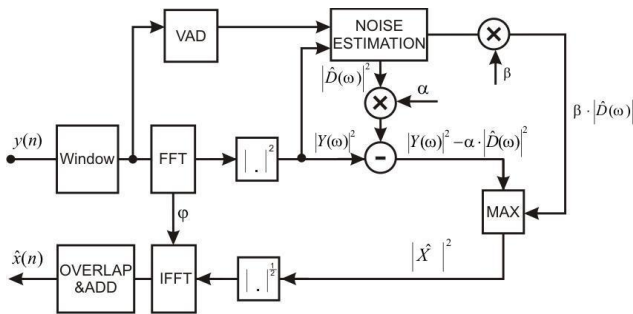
VAD

NOISE ESTIMATION

$\times$

$\beta$

$\left|\hat{D}(\omega)\right|^2$

$\times$

$\alpha$

$\beta \cdot \left|\hat{D}(\omega)\right|$

$y(n)$

Window

FFT

$\left| . \right|^2$

$\left|Y(\omega)\right|^2$

-

$\left|Y(\omega)\right|^2 - \alpha \cdot \left|\hat{D}(\omega)\right|^2$

$\varphi$

MAX

$\left|\hat{X}\right|^2$

$\hat{x}(n)$

OVERLAP &ADD

IFFT

$\left| . \right|^{\frac{1}{2}}$